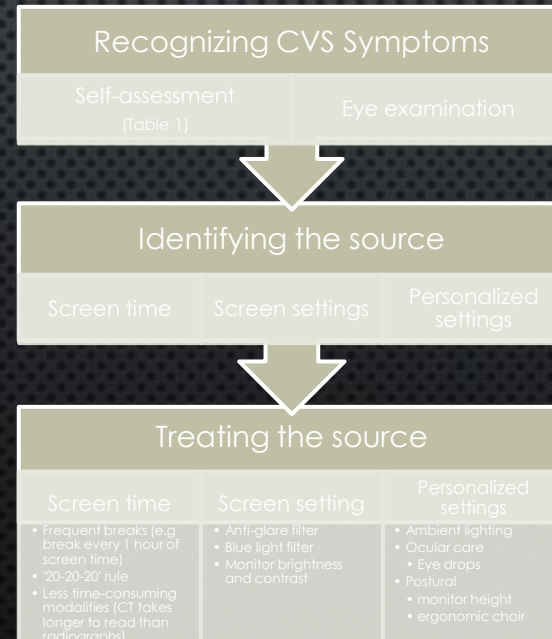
Recognizing CVS Symptoms

Self-assessment
(Table 1)

Eye examination

Identifying the source

Screen time

Screen settings

Personalized settings

Treating the source

Screen time

• Frequent breaks (e.g break every 1 hour of screen time)
• '20-20-20' rule
• Less time-consuming modalities (CT takes longer to read than radiographs)

Screen setting

• Anti-glare filter
• Blue light filter
• Monitor brightness and contrast

Personalized settings

• Ambient lighting
• Ocular care
• Eye drops
• Postural
• monitor height
• ergonomic chair